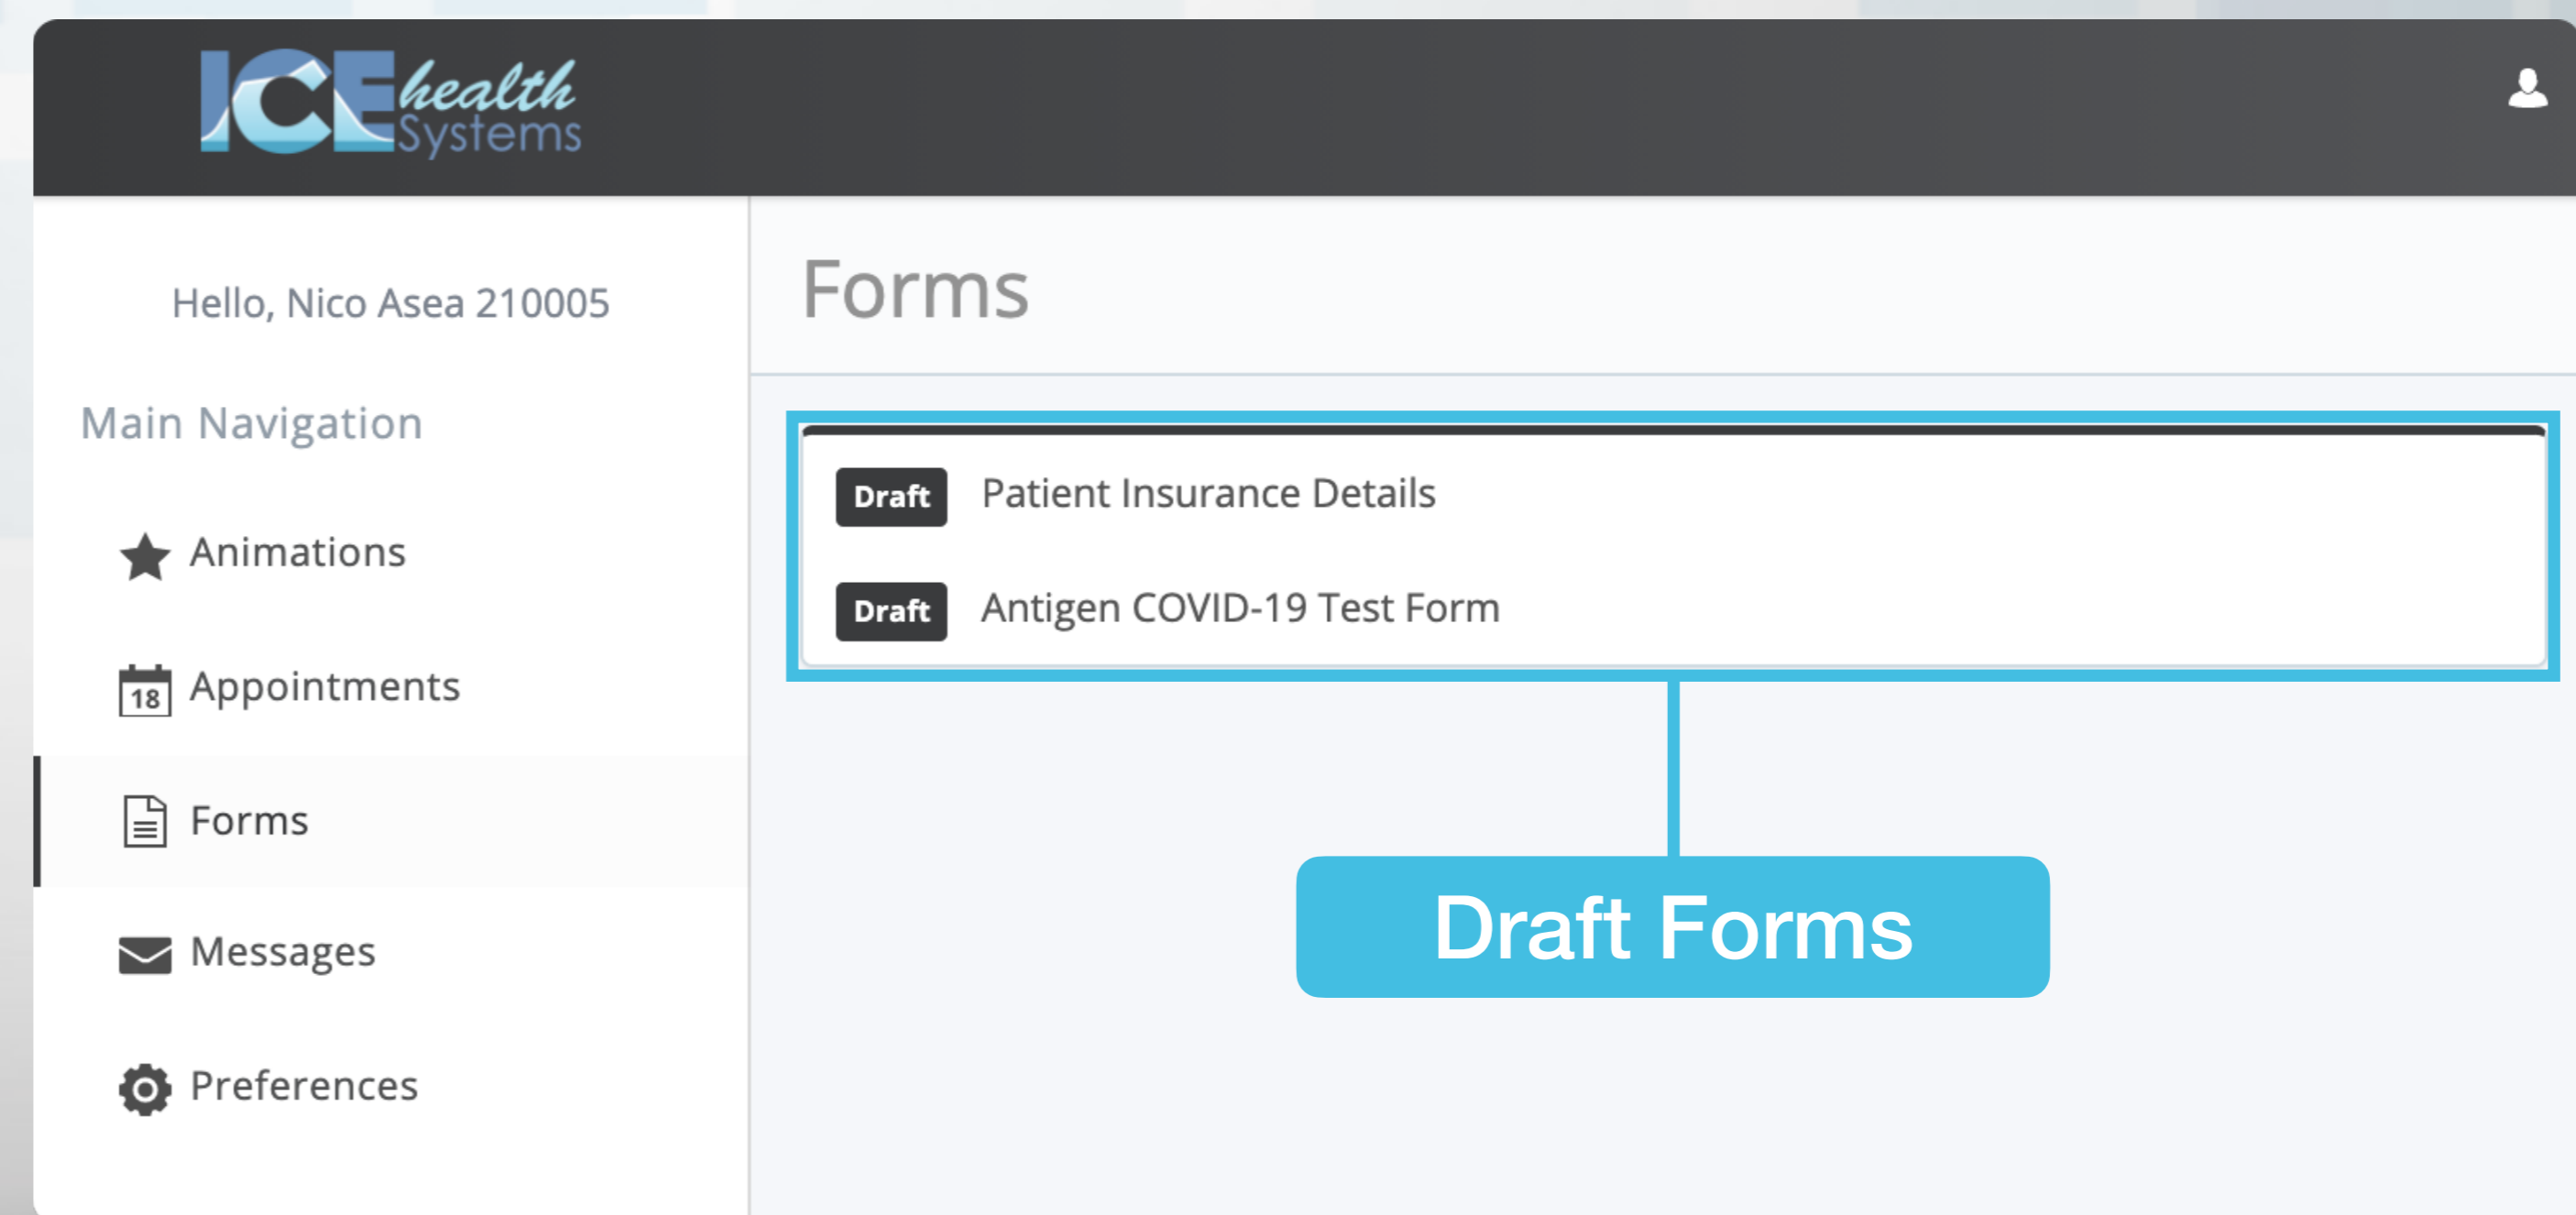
ICE health Systems

Hello, Nico Asea 210005

Main Navigation

Animations

18 Appointments

Forms

Messages

Preferences

Forms

Draft Patient Insurance Details

Draft Antigen COVID-19 Test Form

Draft Forms